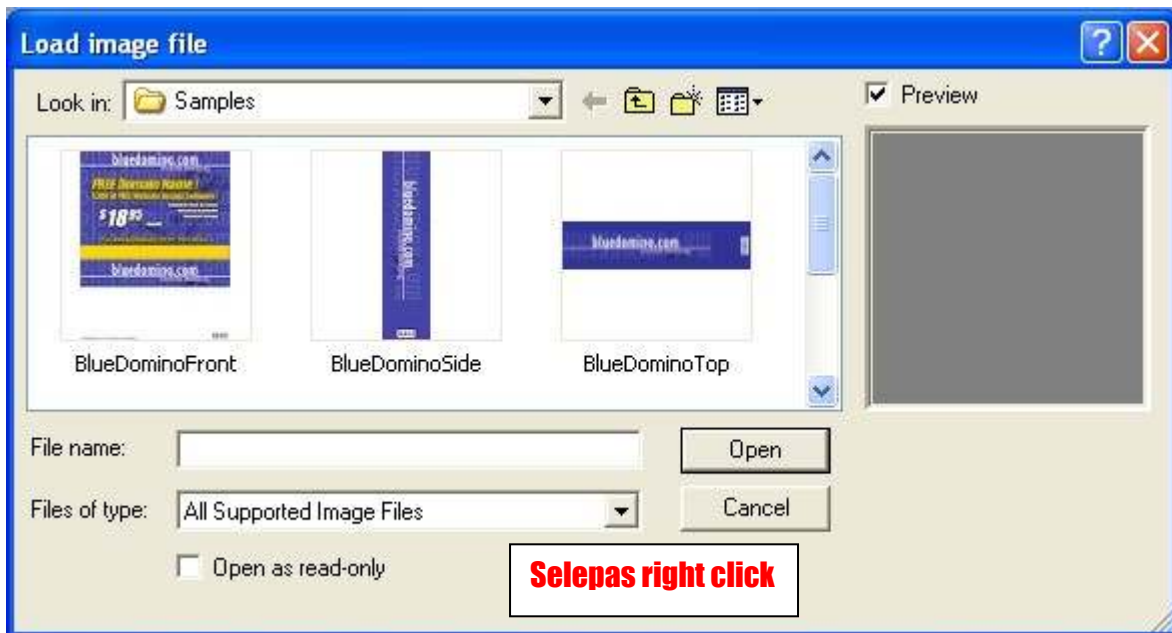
Load image file

Look in: Samples

Preview

bluedomino.com
FREE Domain Name!
$18.95
bluedomino.com

bluedomino.com

bluedomino.com

BlueDominoFront

BlueDominoSide

BlueDominoTop

File name:

Open

Files of type: All Supported Image Files

Cancel

Open as read-only

Selepas right click